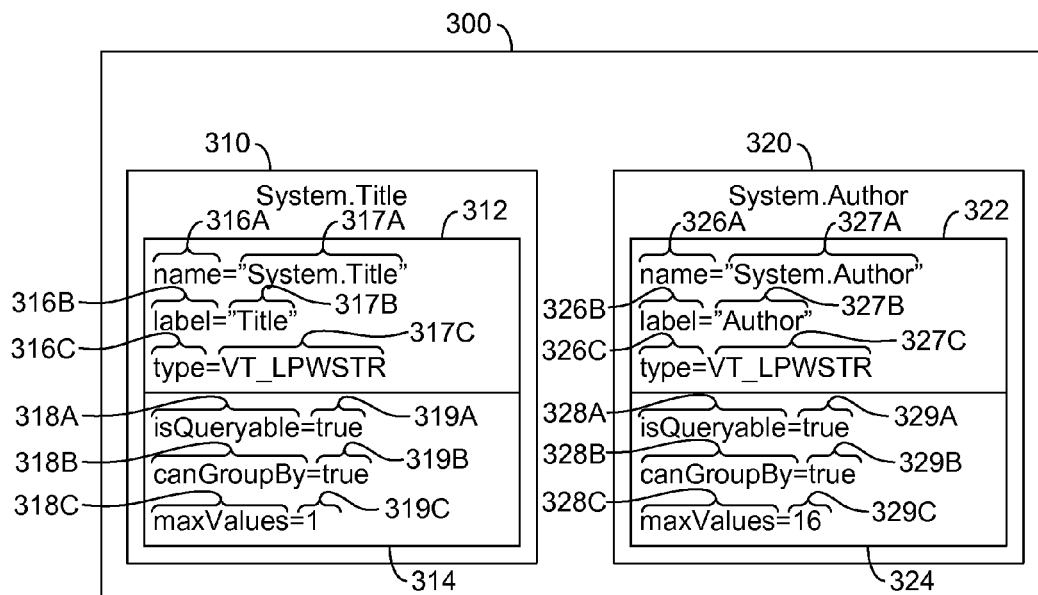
300

310

System.Title

316A
317A
312

name="System.Title"

316B
317B

label="Title"

316C
317C

type=VT_LPWSTR

318A
319A

isQueryable=true

318B
319B

canGroupBy=true

318C
319C

maxValues=1

314

320

System.Author

326A
327A
322

name="System.Author"

326B
327B

label="Author"

326C
327C

type=VT_LPWSTR

328A
329A

isQueryable=true

328B
329B

canGroupBy=true

328C
329C

maxValues=16

324